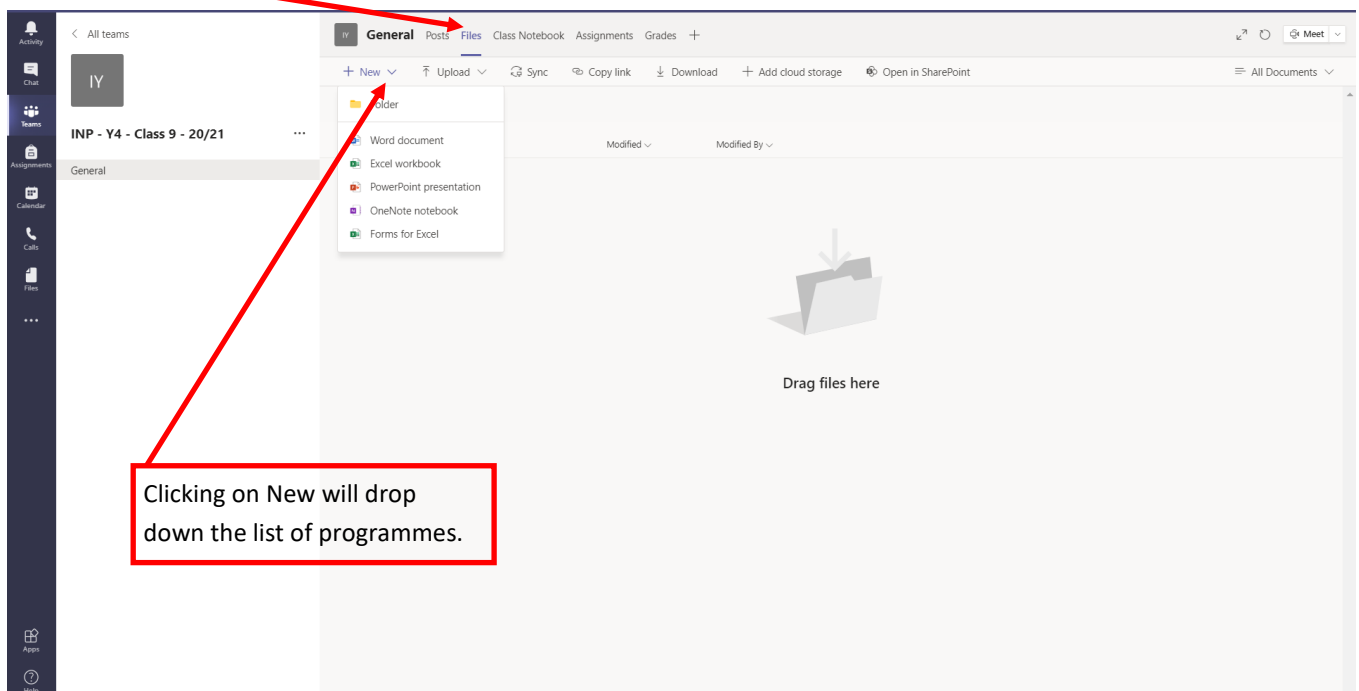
Activity
Chat
Teams
Assignments
Calendar
Calls
Files
...
Apps
Help

< All teams
IY
INP - Y4 - Class 9 - 20/21 ...
General

IY General Posts Files Class Notebook Assignments Grades +
Meet

+ New ⌄ Upload ⌄ Sync Copy link Download + Add cloud storage Open in SharePoint
All Documents ⌄

Folder
Word document
Excel workbook
PowerPoint presentation
OneNote notebook
Forms for Excel

Modified ⌄ Modified By ⌄

Drag files here

Clicking on New will drop down the list of programmes.